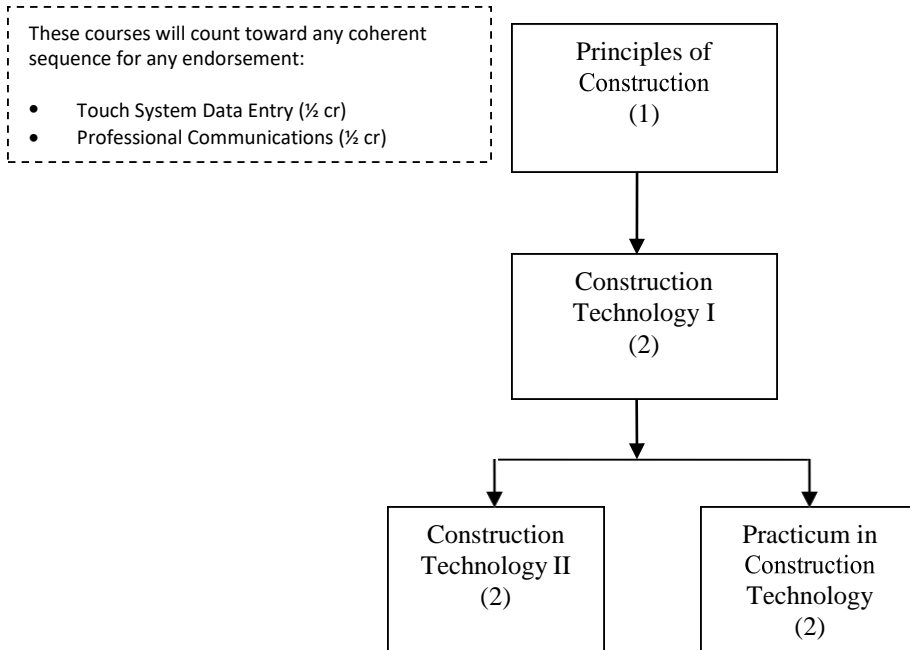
These courses will count toward any coherent sequence for any endorsement:

- Touch System Data Entry (½ cr)
- Professional Communications (½ cr)

Principles of Construction
(1)

Construction Technology I
(2)

Construction Technology II
(2)

Practicum in Construction Technology
(2)